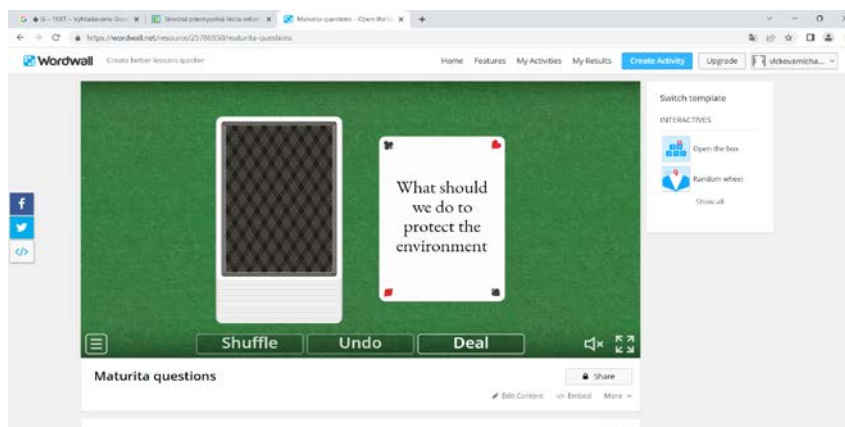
G ◆ ši - TEXT - Vyhľadávanie Goo ✕ | Stredná priemyselná škola telek ✕ | Maturita questions - Open the b ✕ | +

https://wordwall.net/resource/25786950/maturita-questions

Wordwall Create better lessons quicker

Home Features My Activities My Results Create Activity Upgrade vlckovamicha...

What should we do to protect the environment

Shuffle Undo Deal

Switch template

INTERACTIVES

Open the box

Random wheel

Show all

Maturita questions

Share

Edit Content Embed More